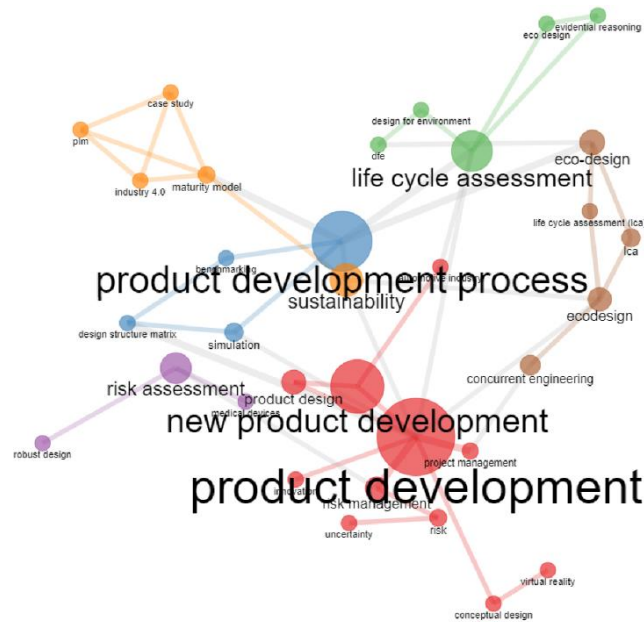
evidential reasoning
eco design
design for environment
dfe
eco-design
life cycle assessment
case study
plm
industry 4.0
maturity model
life cycle assessment (lca
lca
benchmarking
automotive industry
product development process
sustainability
ecodesign
design structure matrix
simulation
risk assessment
product design
concurrent engineering
medical devices
new product development
robust design
project management
product development
innovation
risk management
uncertainty
risk
virtual reality
conceptual design